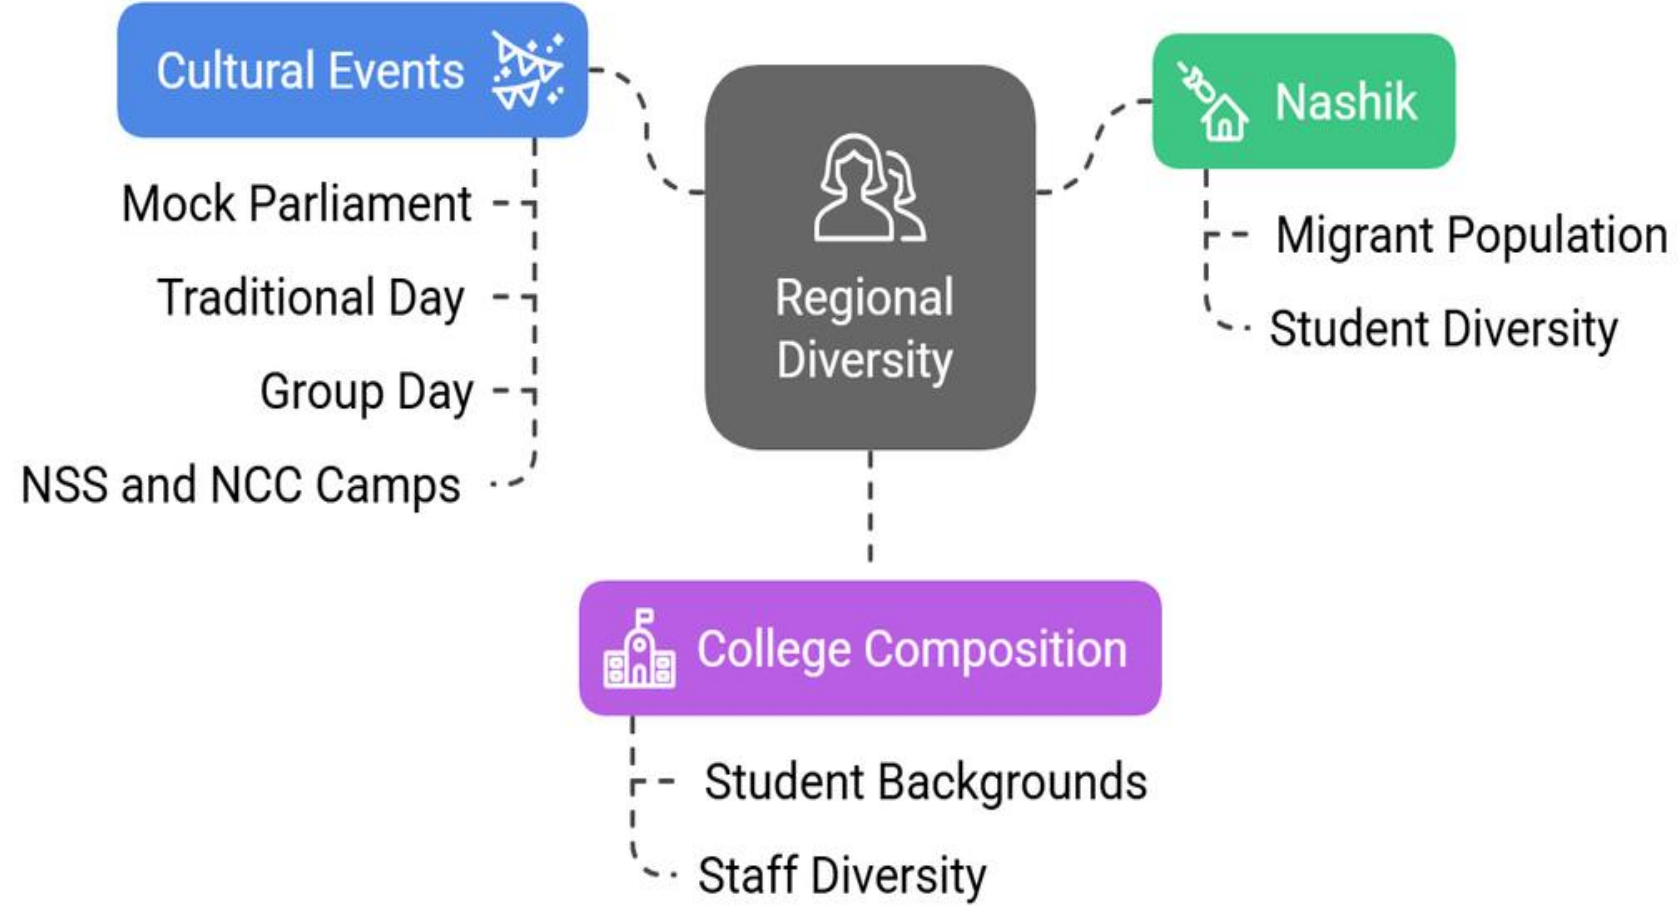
Cultural Events

Mock Parliament

Traditional Day

Group Day

NSS and NCC Camps

Regional Diversity

Nashik

Migrant Population

Student Diversity

College Composition

Student Backgrounds

Staff Diversity